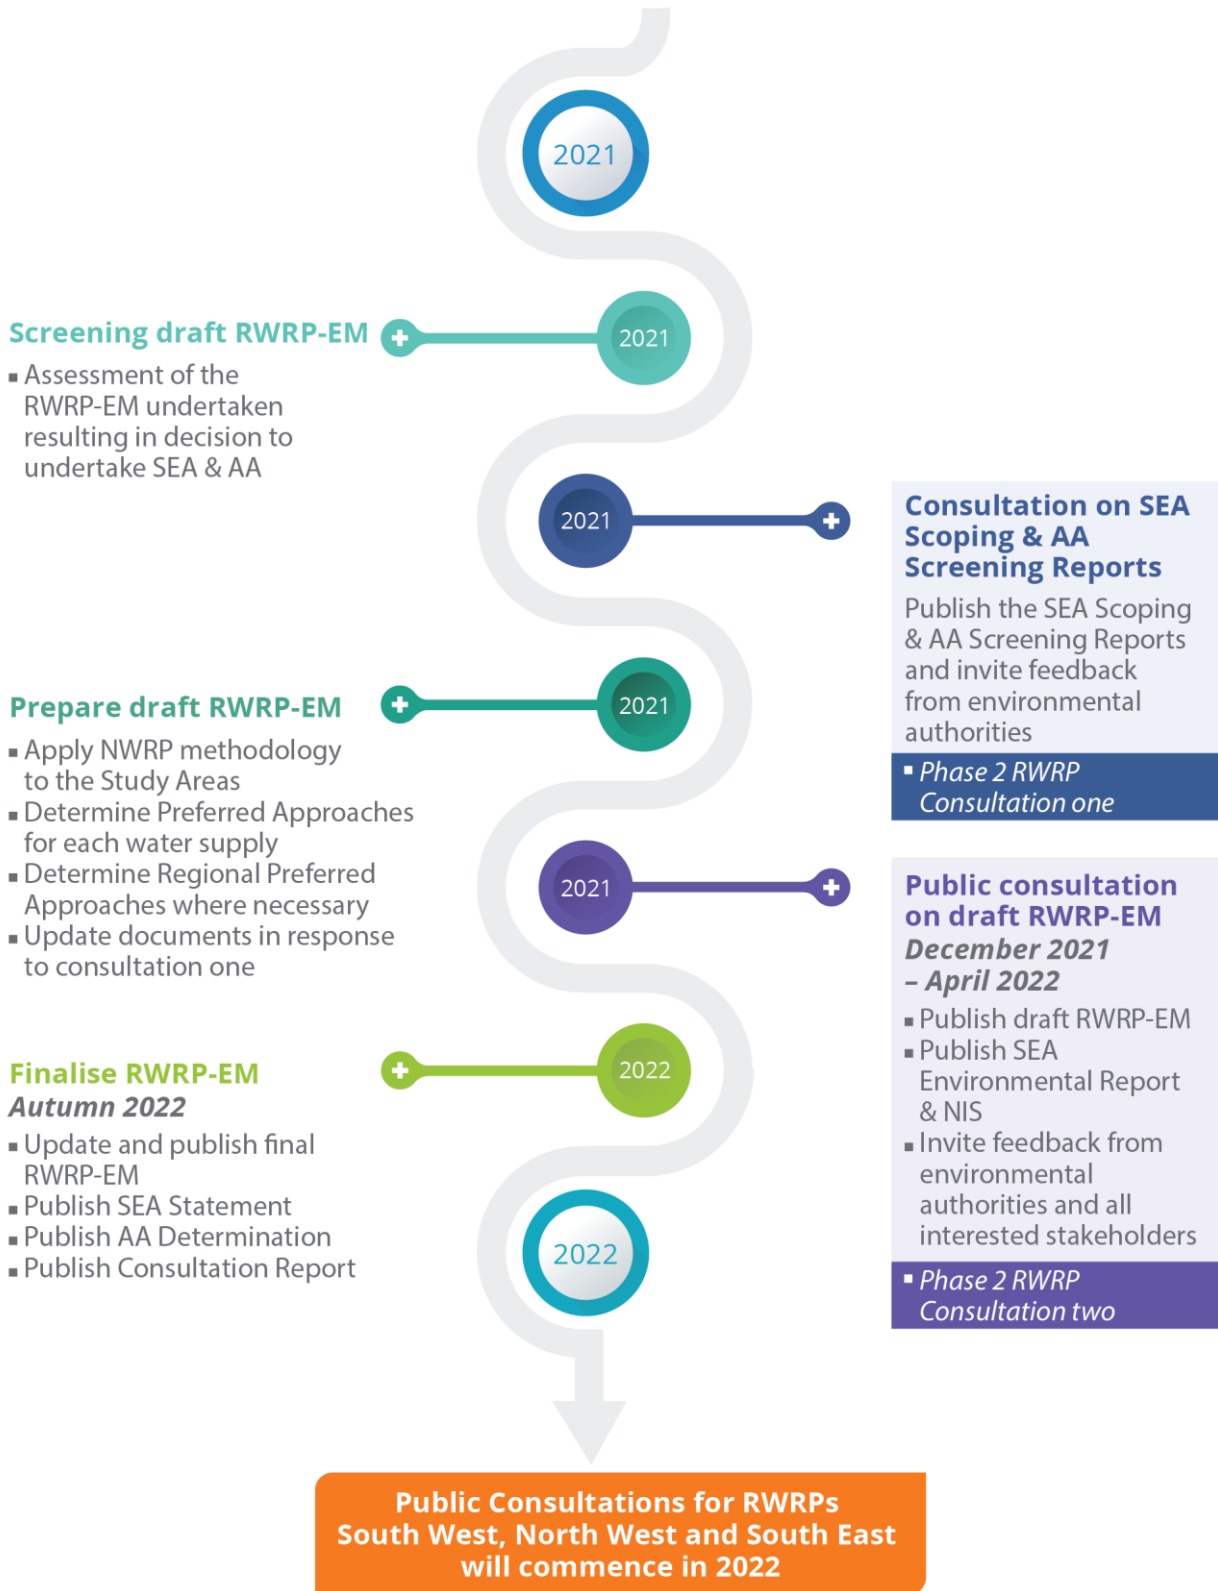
2021

Screening draft RWRP-EM

2021

- Assessment of the RWRP-EM undertaken resulting in decision to undertake SEA & AA

2021

Consultation on SEA Scoping & AA Screening Reports

Publish the SEA Scoping & AA Screening Reports and invite feedback from environmental authorities

- Phase 2 RWRP Consultation one

Prepare draft RWRP-EM

2021

- Apply NWRP methodology to the Study Areas
- Determine Preferred Approaches for each water supply
- Determine Regional Preferred Approaches where necessary
- Update documents in response to consultation one

2021

Public consultation on draft RWRP-EM

December 2021 – April 2022

- Publish draft RWRP-EM
- Publish SEA Environmental Report & NIS
- Invite feedback from environmental authorities and all interested stakeholders

- Phase 2 RWRP Consultation two

Finalise RWRP-EM

Autumn 2022

2022

- Update and publish final RWRP-EM
- Publish SEA Statement
- Publish AA Determination
- Publish Consultation Report

2022

Public Consultations for RWRPs South West, North West and South East will commence in 2022